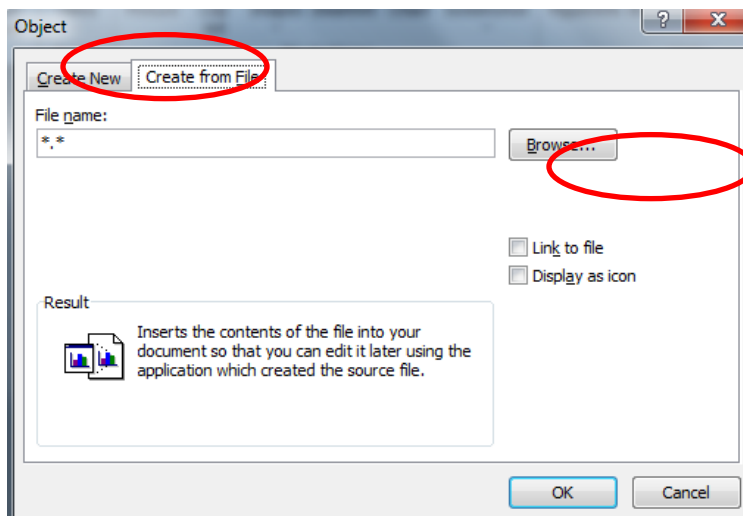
Object

?

X

Create New

Create from File

File name:

*.*

Browse...

Link to file

Display as icon

Result

Inserts the contents of the file into your document so that you can edit it later using the application which created the source file.

OK

Cancel